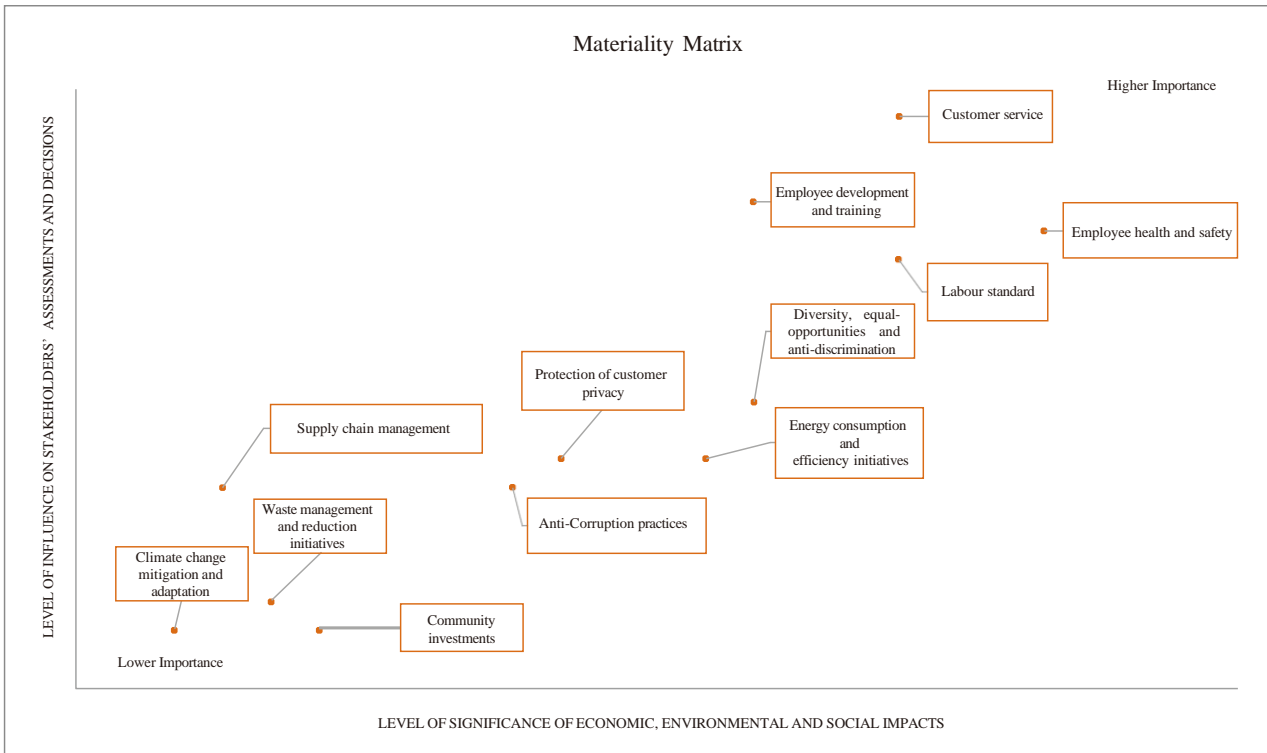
Materiality Matrix

Higher Importance

Customer service

Employee development and training

Employee health and safety

Labour standard

Diversity, equal-opportunities and anti-discrimination

Protection of customer privacy

Supply chain management

Energy consumption and efficiency initiatives

Waste management and reduction initiatives

Anti-Corruption practices

Climate change mitigation and adaptation

Community investments

Lower Importance

LEVEL OF INFLUENCE ON STAKEHOLDERS' ASSESSMENTS AND DECISIONS

LEVEL OF SIGNIFICANCE OF ECONOMIC, ENVIRONMENTAL AND SOCIAL IMPACTS